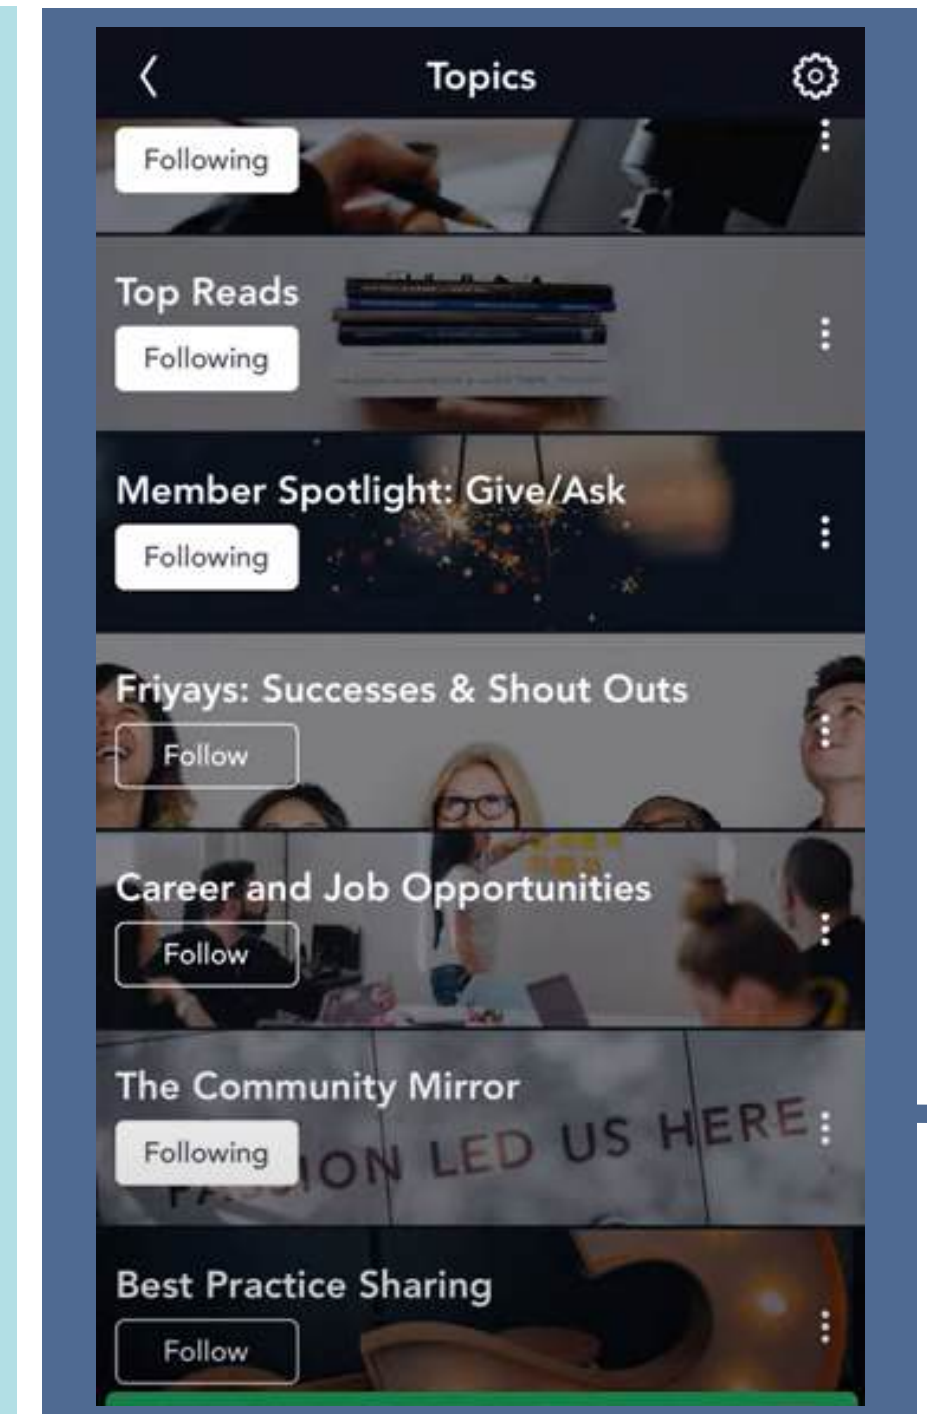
Topics

Following

Top Reads
Following

Member Spotlight: Give/Ask
Following

Friyays: Successes & Shout Outs
Follow

Career and Job Opportunities
Follow

The Community Mirror
Following
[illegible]ION LED US HERE

Best Practice Sharing
Follow